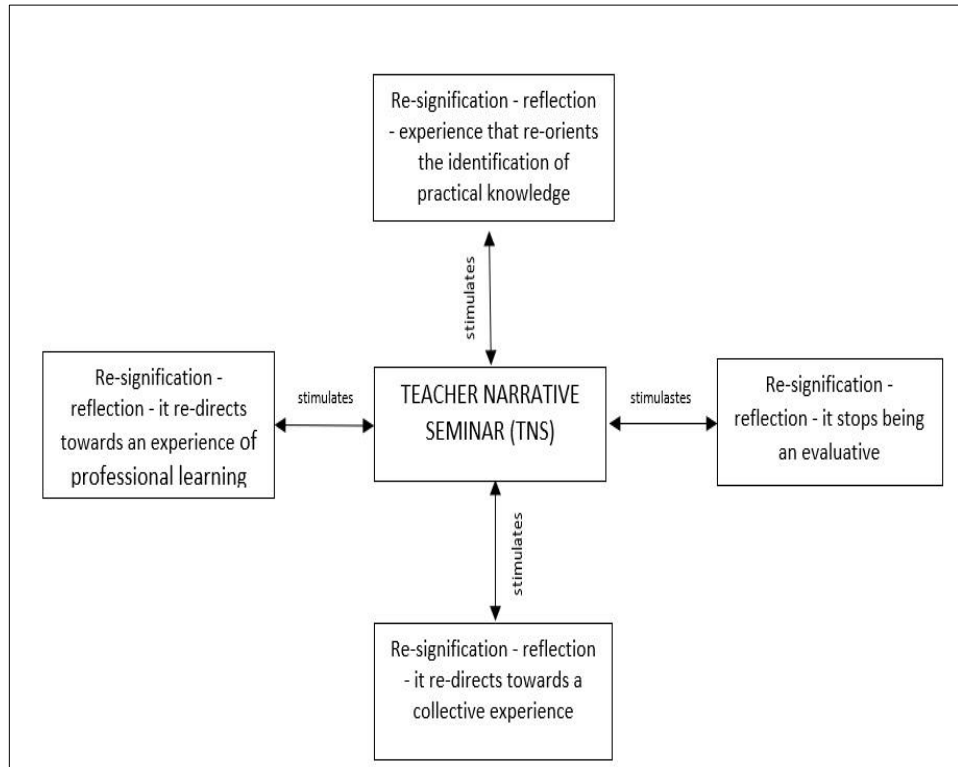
Re-signification - reflection - experience that re-orients the identification of practical knowledge

stimulates

Re-signification - reflection - it re-directs towards an experience of professional learning

stimulates

TEACHER NARRATIVE SEMINAR (TNS)

stimulastes

Re-signification - reflection - it stops being an evaluative

stimulates

Re-signification - reflection - it re-directs towards a collective experience